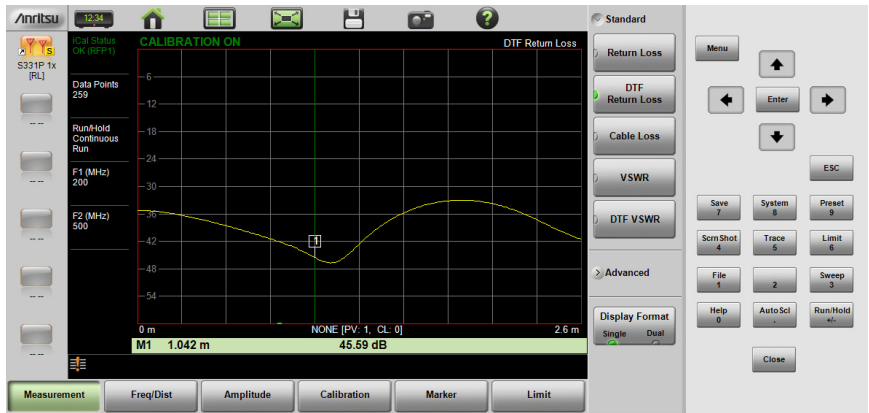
/inritsu 12:34

S331P 1x [RL]

-- -- -- -- -- -- -- -- -- --

iCal Status OK (RFP1)

Data Points 259

Run/Hold Continuous Run

F1 (MHz) 200

F2 (MHz) 500

CALIBRATION ON

DTF Return Loss

-6
-12
-18
-24
-30
-36
-42
-48
-54

1

0 m

NONE [PV: 1, CL: 0]

2.6 m

M1 1.042 m 45.59 dB

Standard

Return Loss

DTF Return Loss

Cable Loss

VSWR

DTF VSWR

Advanced

Display Format
Single Dual

Menu

Enter

ESC

Save 7

System 8

Preset 9

Scrn Shot 4

Trace 5

Limit 6

File 1

2

Sweep 3

Help 0

Auto Scl .

Run/Hold +/-

Close

Measurement

Freq/Dist

Amplitude

Calibration

Marker

Limit